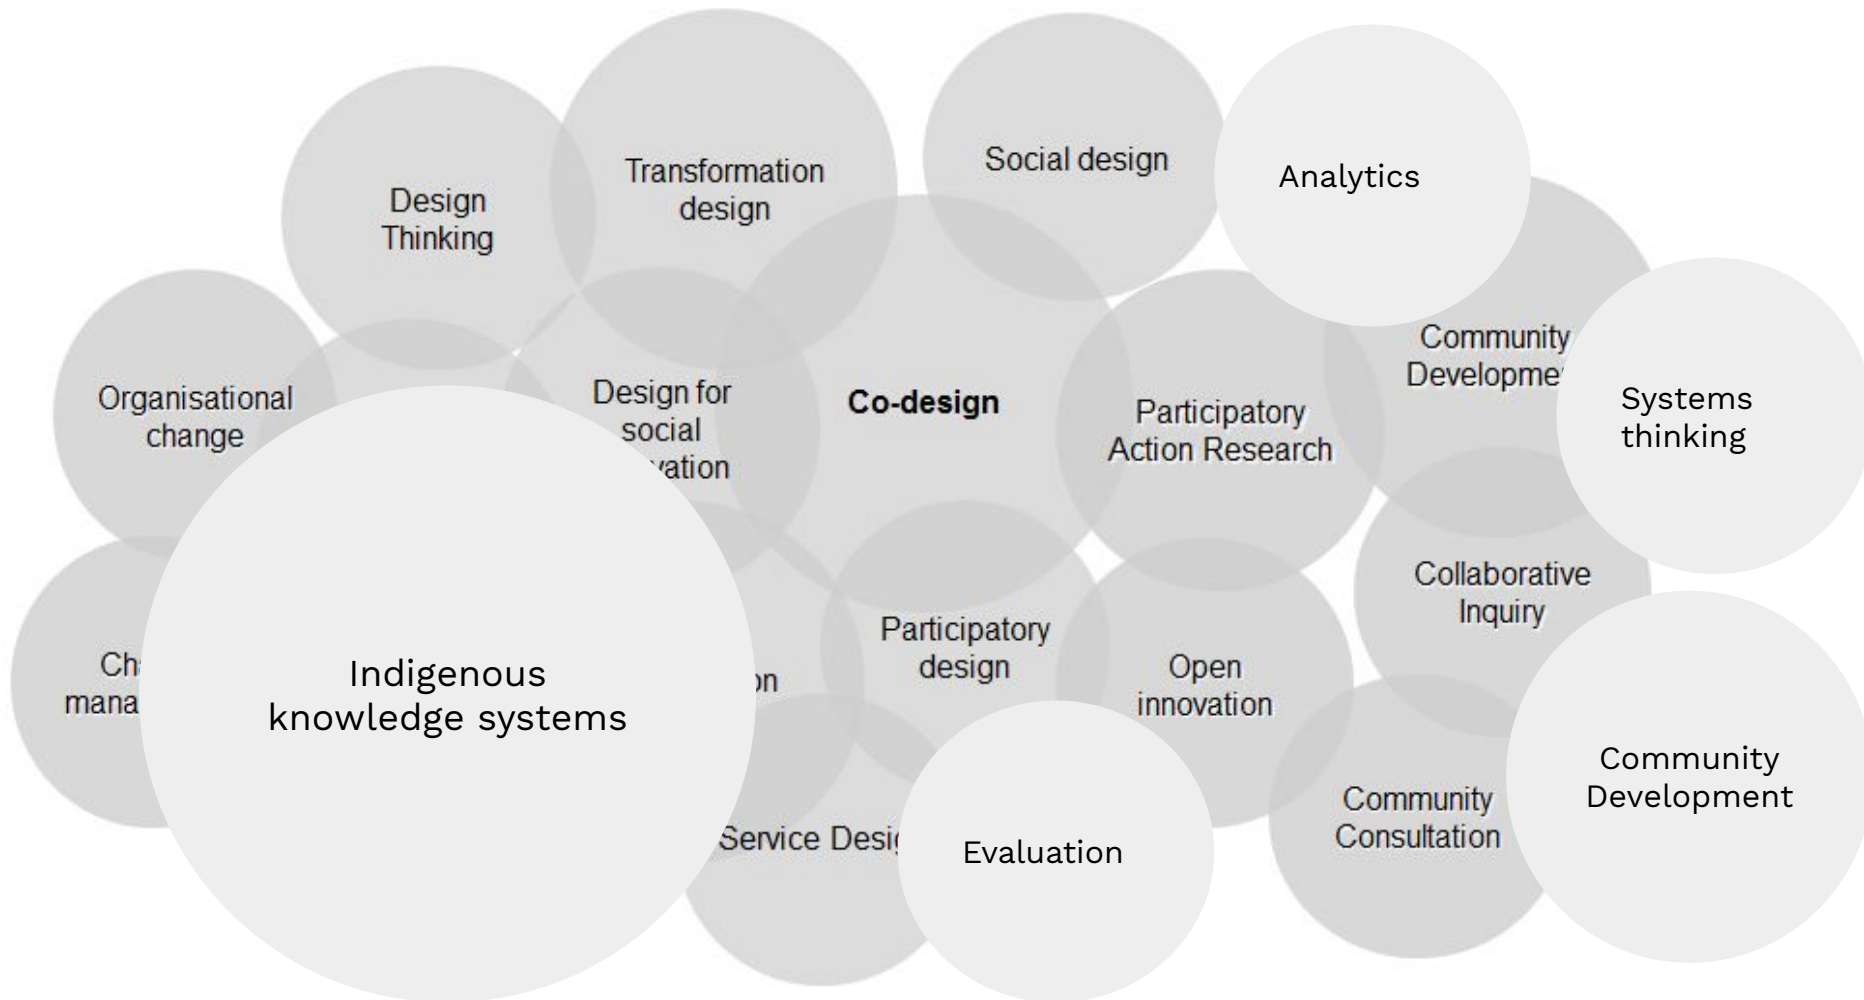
Design Thinking

Transformation design

Social design

Analytics

Organisational change

Design for social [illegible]vation

Co-design

Participatory Action Research

Community Developme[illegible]

Systems thinking

Collaborative Inquiry

Ch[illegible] mana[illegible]

Indigenous knowledge systems

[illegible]on

Participatory design

Open innovation

Community Development

Community Consultation

Service Desi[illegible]

Evaluation